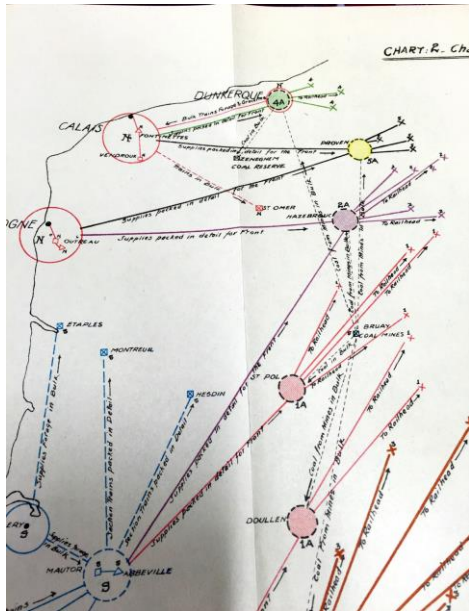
CHART: R. CH

DUNKERQUE

4A

CALAIS

N

FONTINETTES

Bulk Trains Forage & Grocer

Supplies packed in detail for Front

VENDROUX

Supplies packed in detail for Front

ZEGGERS CAPPEL

ESQUELBECQ

COAL RESERVE

5A

Rations in Bulk

ST OMER

Supplies packed in detail for Front

HAZEBROUCK

2A

To Railhead

To Railhead

OGNE

N

OUTREAU

Supplies packed in detail for Front

ETAPLES

MONTREUIL

HESDIN

Supplies Forage in Bulk

Supplies packed in Detail

BRUAY

COAL MINES

ST POL

3A

To Railhead

To Railhead

To Railhead

Coal from Mines in Bulk

To Railhead

To Railhead

DOULLENS

1A

To Railhead

To Railhead

Supplies packed in detail for Front

Coal from Mines in Bulk

9

MAUTORT

ABBEVILLE

9